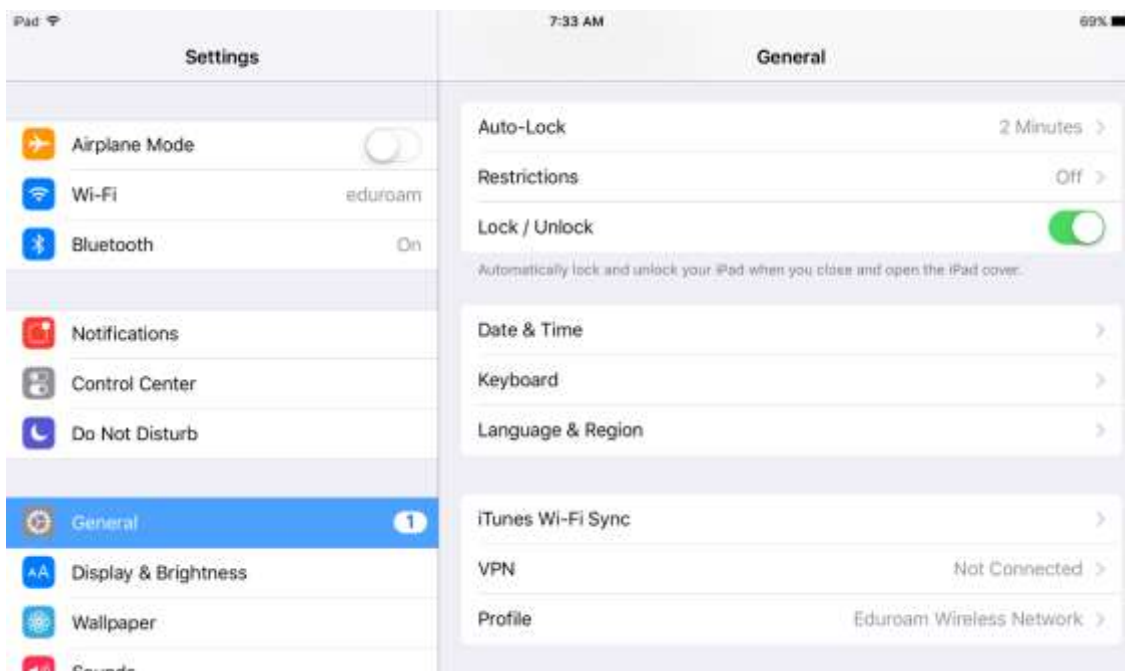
iPad 7:33 AM 69%

Settings

Airplane Mode
Wi-Fi eduroam
Bluetooth On

Notifications
Control Center
Do Not Disturb

General 1
Display & Brightness
Wallpaper
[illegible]

General

Auto-Lock 2 Minutes
Restrictions Off
Lock / Unlock

Automatically lock and unlock your iPad when you close and open the iPad cover.

Date & Time
Keyboard
Language & Region

iTunes Wi-Fi Sync
VPN Not Connected
Profile Eduroam Wireless Network